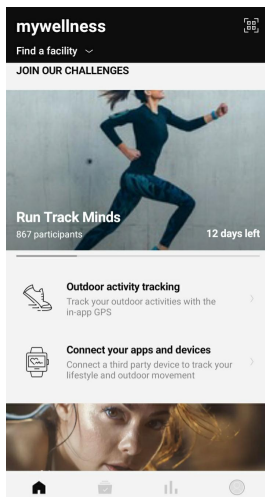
mywellness

Find a facility

JOIN OUR CHALLENGES

Run Track Minds

867 participants

12 days left

Outdoor activity tracking

Track your outdoor activities with the in-app GPS

Connect your apps and devices

Connect a third party device to track your lifestyle and outdoor movement